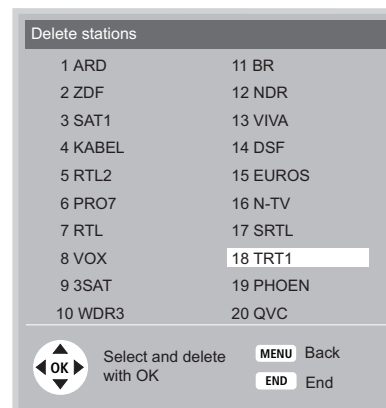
Delete stations

1 ARD
2 ZDF
3 SAT1
4 KABEL
5 RTL2
6 PRO7
7 RTL
8 VOX
9 3SAT
10 WDR3

11 BR
12 NDR
13 VIVA
14 DSF
15 EUROS
16 N-TV
17 SRTL
18 TRT1
19 PHOEN
20 QVC

OK Select and delete with OK

MENU Back
END End